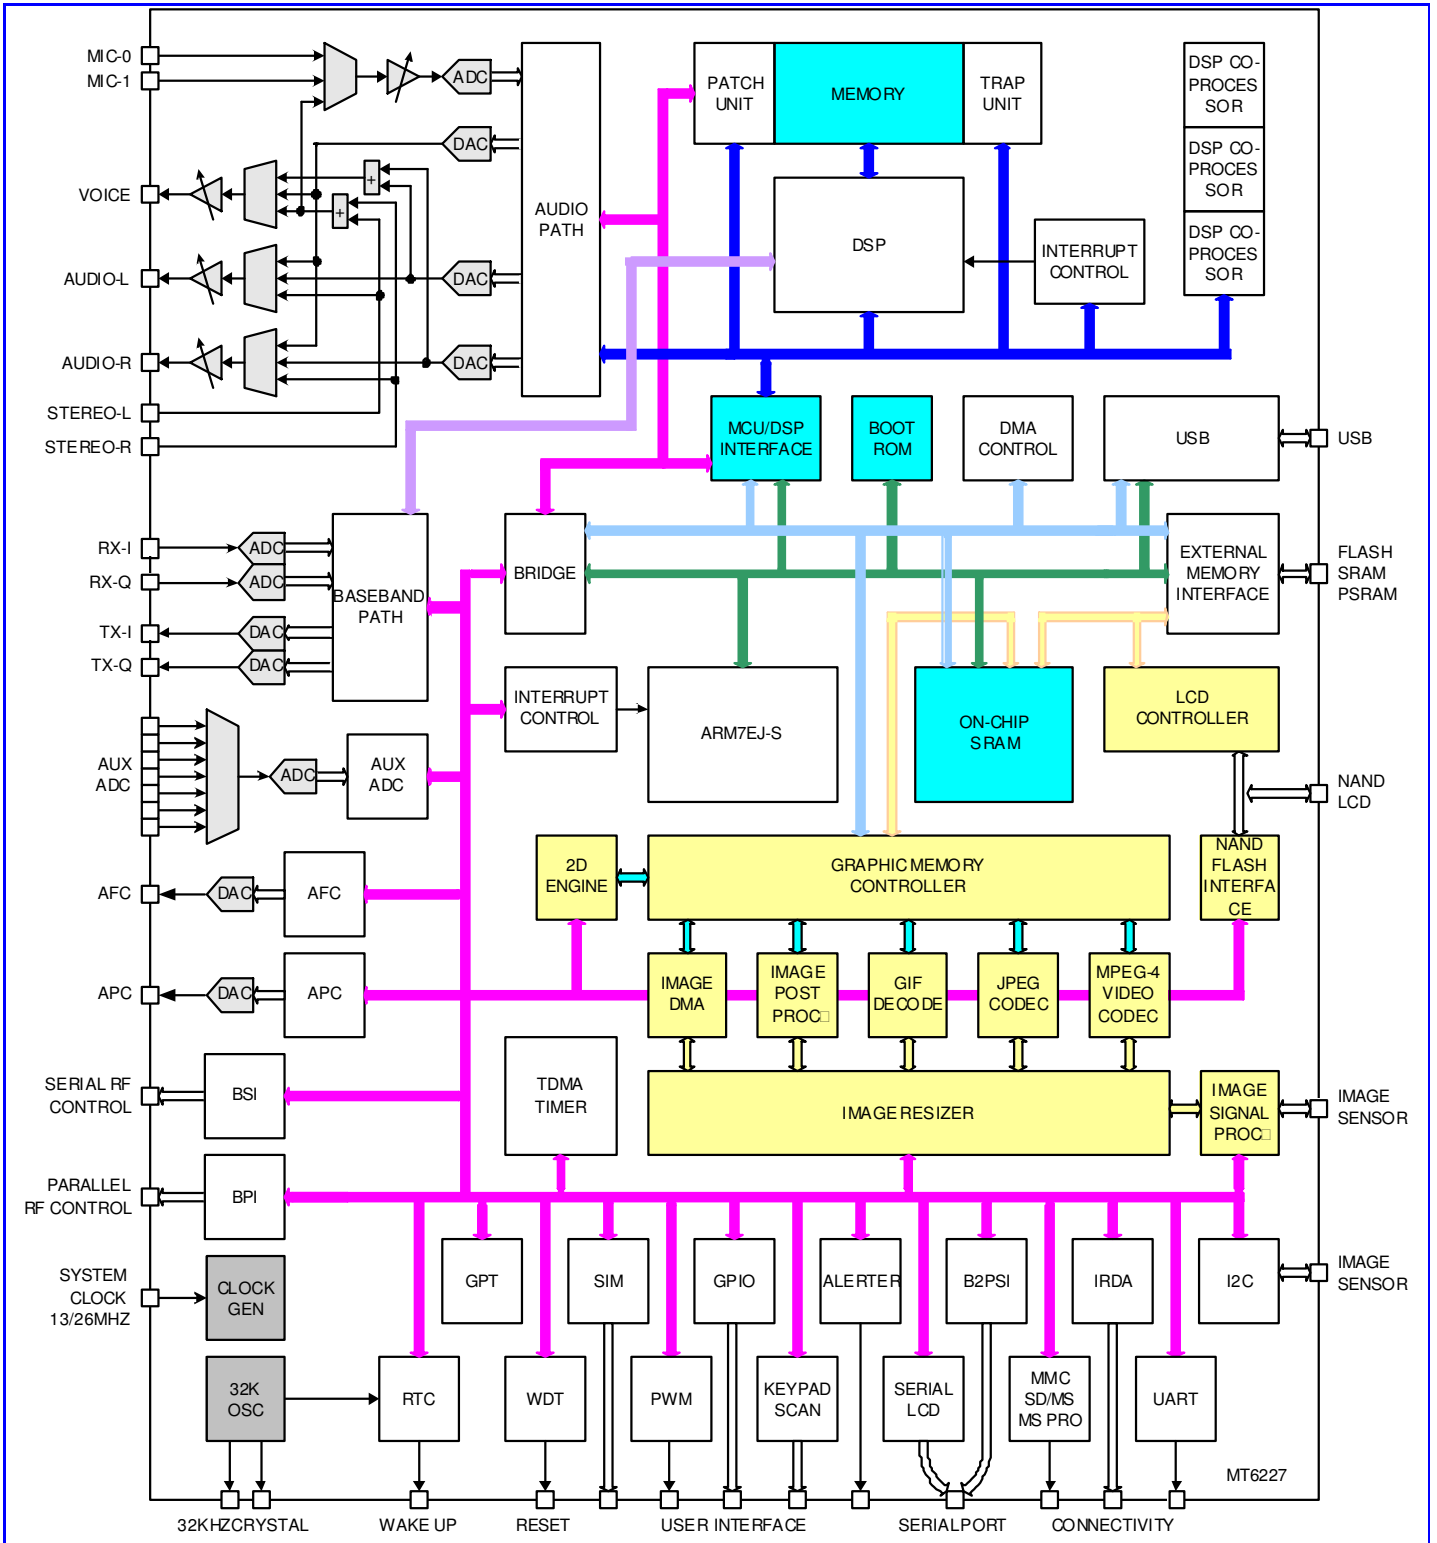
MIC-0
MIC-1
ADC
DAC
VOICE
AUDIO-L
AUDIO-R
DAC
DAC
AUDIO PATH
PATCH UNIT
MEMORY
TRAP UNIT
DSP CO-PROCES SOR
DSP CO-PROCES SOR
DSP CO-PROCES SOR
DSP
INTERRUPT CONTROL
STEREO-L
STEREO-R
MCU/DSP INTERFACE
BOOT ROM
DMA CONTROL
USB
USB
RX-I
RX-Q
TX-I
TX-Q
ADC
ADC
DAC
DAC
BASEBAND PATH
BRIDGE
EXTERNAL MEMORY INTERFACE
FLASH SRAM PSRAM
INTERRUPT CONTROL
ARM7EJ-S
ON-CHIP SRAM
LCD CONTROLLER
NAND LCD
AUX ADC
ADC
AUX ADC
AFC
DAC
AFC
2D ENGINE
GRAPHIC MEMORY CONTROLLER
NAND FLASH INTERFA CE
APC
DAC
APC
IMAGE DMA
IMAGE POST PROC
GIF DECODE
JPEG CODEC
MPEG-4 VIDEO CODEC
SERIAL RF CONTROL
BSI
TDMA TIMER
IMAGE RESIZER
IMAGE SIGNAL PROC
IMAGE SENSOR
PARALLEL RF CONTROL
BPI
SYSTEM CLOCK 13/26MHZ
CLOCK GEN
GPT
SIM
GPIO
ALERTER
B2PSI
IRDA
I2C
IMAGE SENSOR
32K OSC
RTC
WDT
PWM
KEYPAD SCAN
SERIAL LCD
MMC SD/MS MS PRO
UART
MT6227
32KHZCRYSTAL
WAKE UP
RESET
USER INTERFACE
SERIALPORT
CONNECTIVITY